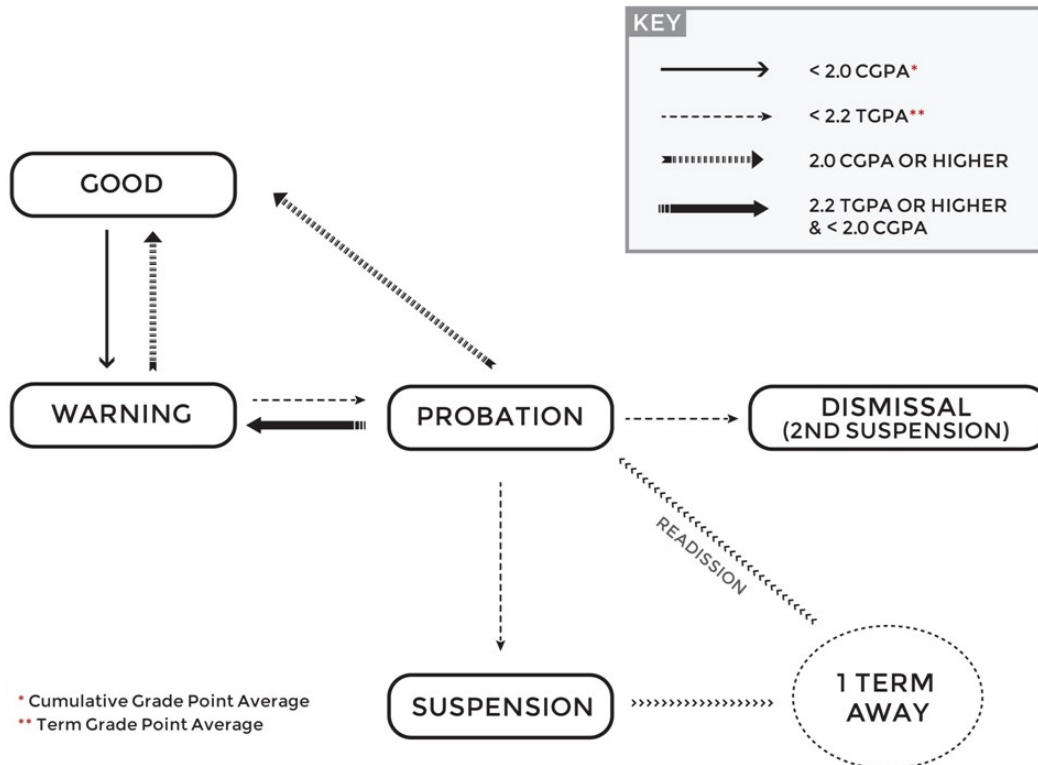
KEY

< 2.0 CGPA*

< 2.2 TGPA**

2.0 CGPA OR HIGHER

2.2 TGPA OR HIGHER & < 2.0 CGPA

GOOD

WARNING

PROBATION

DISMISSAL (2ND SUSPENSION)

READISSION

SUSPENSION

1 TERM AWAY

* Cumulative Grade Point Average
** Term Grade Point Average